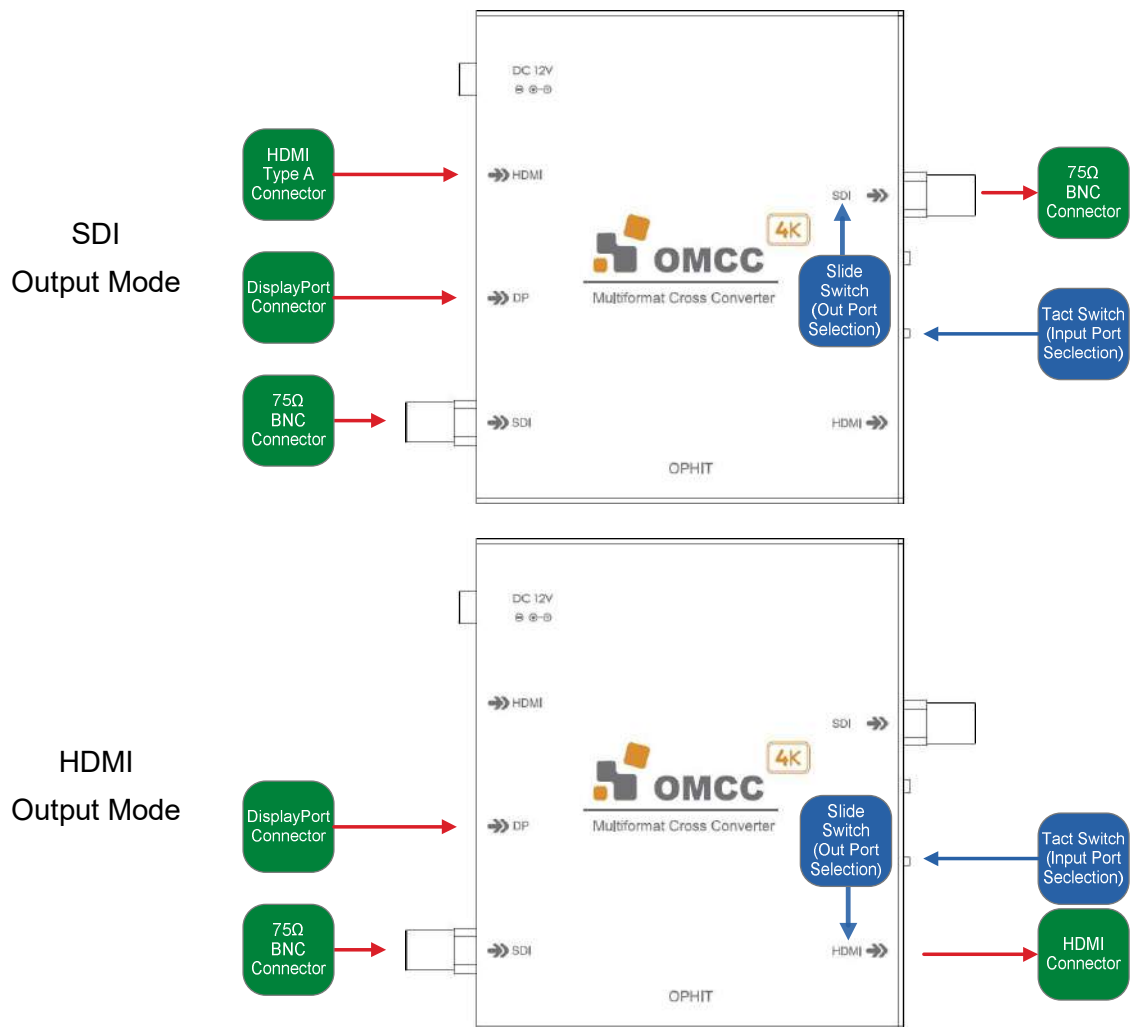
SDI
Output Mode

HDMI Type A Connector

DisplayPort Connector

75Ω BNC Connector

DC 12V

HDMI

DP

SDI

4K

OMCC

Multiformat Cross Converter

SDI

Slide Switch (Out Port Selection)

HDMI

OPHIT

75Ω BNC Connector

Tact Switch (Input Port Seclection)

HDMI
Output Mode

DisplayPort Connector

75Ω BNC Connector

DC 12V

HDMI

DP

SDI

4K

OMCC

Multiformat Cross Converter

SDI

Slide Switch (Out Port Selection)

HDMI

OPHIT

Tact Switch (Input Port Seclection)

HDMI Connector